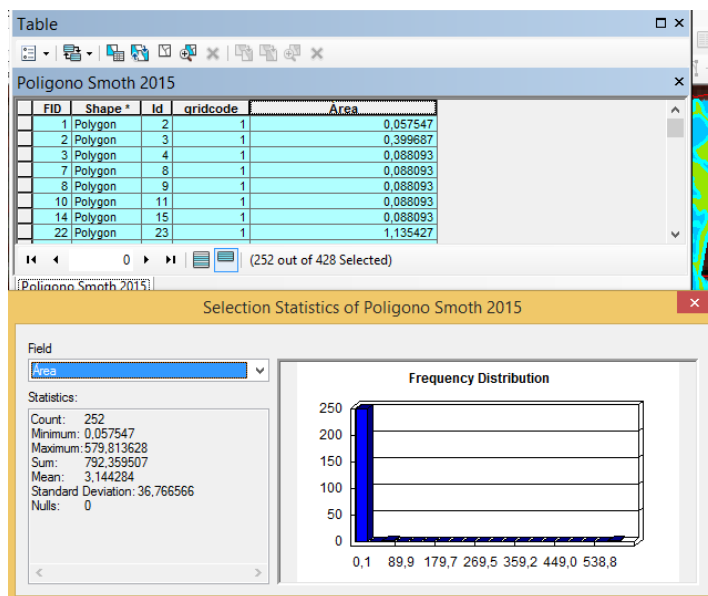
Table

Poligono Smoth 2015

| FID | Shape * | Id | gridcode | Area |
|---|---|---|---|---|
| 1 | Polygon | 2 | 1 | 0,057547 |
| 2 | Polygon | 3 | 1 | 0,399687 |
| 3 | Polygon | 4 | 1 | 0,088093 |
| 7 | Polygon | 8 | 1 | 0,088093 |
| 8 | Polygon | 9 | 1 | 0,088093 |
| 10 | Polygon | 11 | 1 | 0,088093 |
| 14 | Polygon | 15 | 1 | 0,088093 |
| 22 | Polygon | 23 | 1 | 1,135427 |

0 (252 out of 428 Selected)

Poligono Smoth 2015

Selection Statistics of Poligono Smoth 2015

Field
Area

Statistics:
Count: 252
Minimum: 0,057547
Maximum: 579,813628
Sum: 792,359507
Mean: 3,144284
Standard Deviation: 36,766566
Nulls: 0

Frequency Distribution

250
200
150
100
50
0

0,1 89,9 179,7 269,5 359,2 449,0 538,8